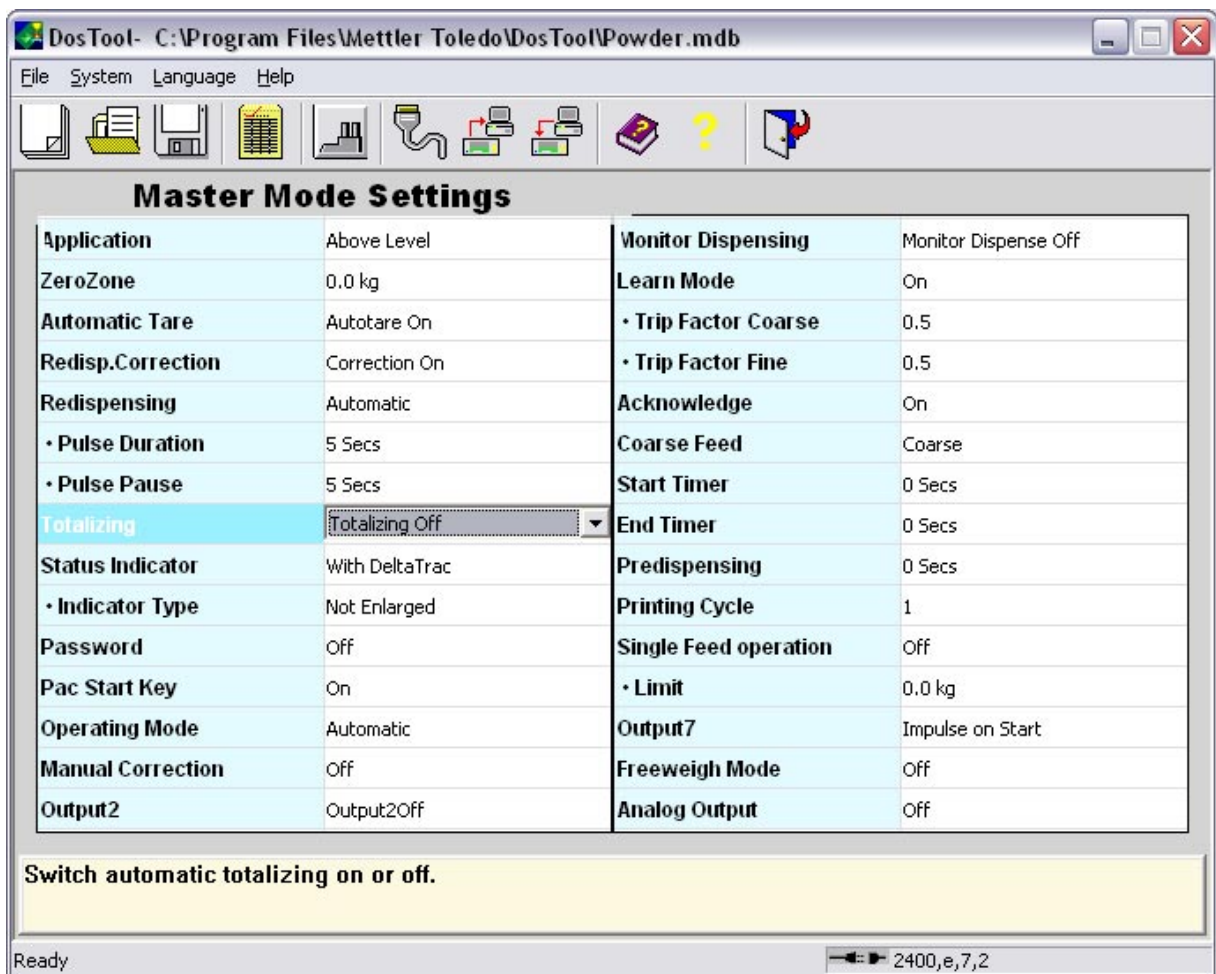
DosTool- C:\Program Files\Mettler Toledo\DosTool\Powder.mdb

File System Language Help

Master Mode Settings

| Application | Above Level | Monitor Dispensing | Monitor Dispense Off |
|---|---|---|---|
| ZeroZone | 0.0 kg | Learn Mode | On |
| Automatic Tare | Autotare On | • Trip Factor Coarse | 0.5 |
| Redisp.Correction | Correction On | • Trip Factor Fine | 0.5 |
| Redispensing | Automatic | Acknowledge | On |
| • Pulse Duration | 5 Secs | Coarse Feed | Coarse |
| • Pulse Pause | 5 Secs | Start Timer | 0 Secs |
| Totalizing | Totalizing Off | End Timer | 0 Secs |
| Status Indicator | With DeltaTrac | Predispensing | 0 Secs |
| • Indicator Type | Not Enlarged | Printing Cycle | 1 |
| Password | Off | Single Feed operation | Off |
| Pac Start Key | On | • Limit | 0.0 kg |
| Operating Mode | Automatic | Output7 | Impulse on Start |
| Manual Correction | Off | Freeweigh Mode | Off |
| Output2 | Output2Off | Analog Output | Off |

Switch automatic totalizing on or off.

Ready

2400,e,7,2